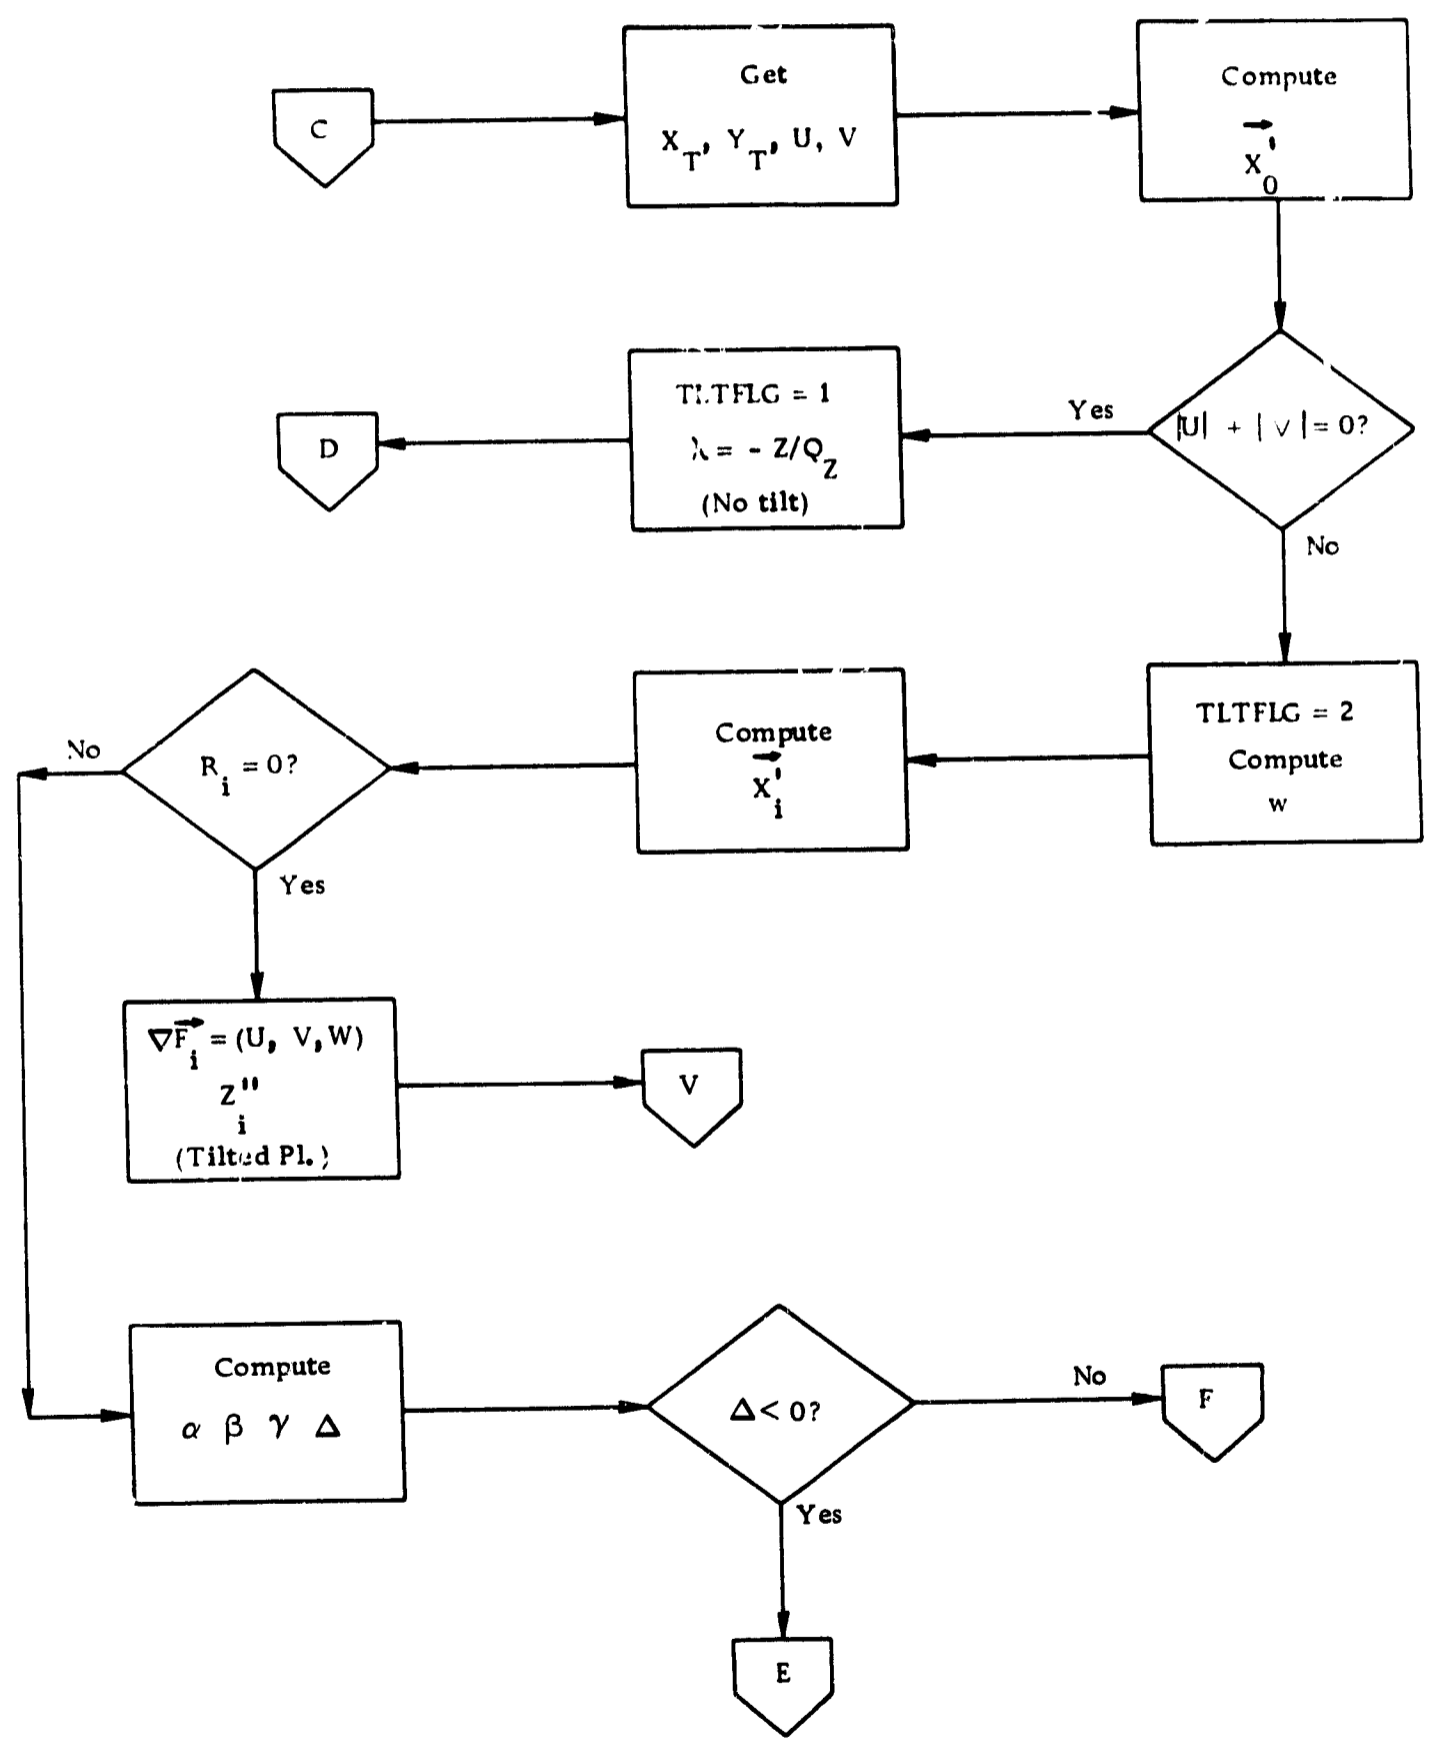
C

Get
$X_T$, $Y_T$, U, V

Compute
$\vec{X}_0'$

$|U| + |V| = 0?$

Yes

TLTFLG = 1
$\lambda = -Z/Q_Z$
(No tilt)

D

No

TLTFLG = 2
Compute
w

Compute
$\vec{X}_i'$

$R_i = 0?$

No

Yes

$\nabla\vec{F}_i = (U, V, W)$
$Z_i''$
(Tilted Pl.)

V

Compute
$\alpha$ $\beta$ $\gamma$ $\Delta$

$\Delta < 0?$

No

F

Yes

E